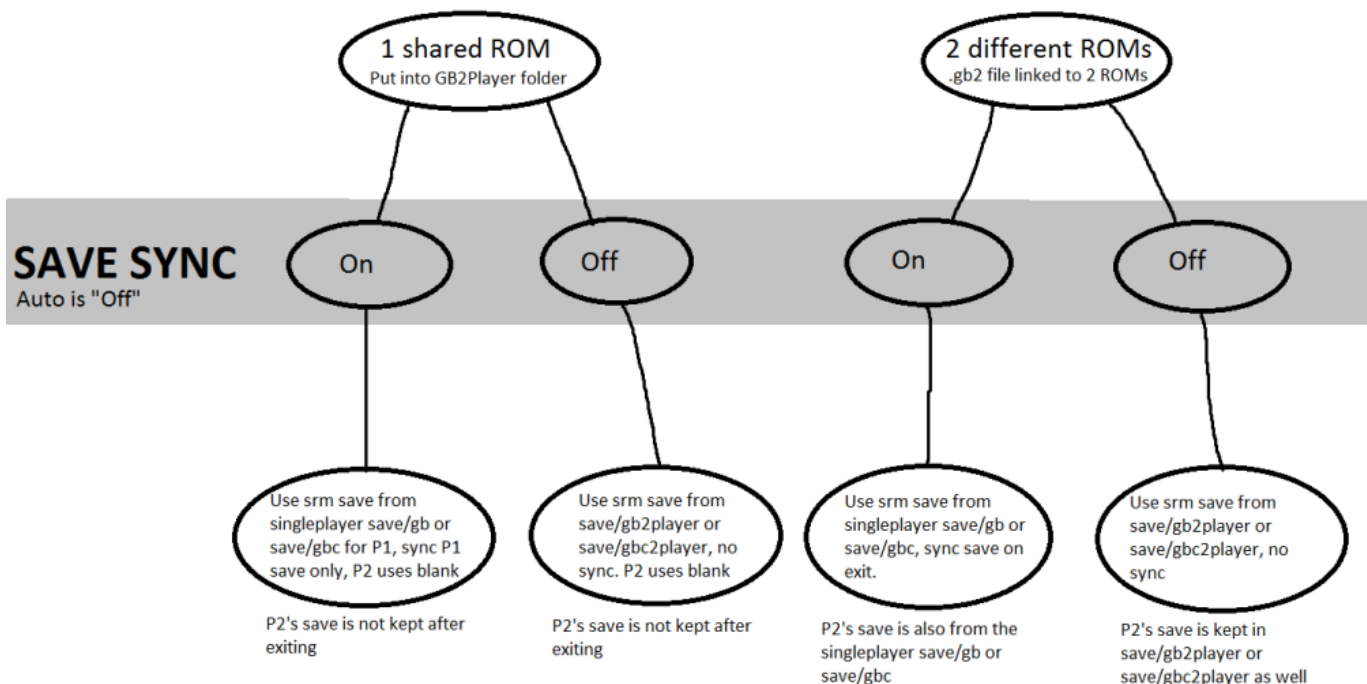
1 shared ROM
Put into GB2Player folder

2 different ROMs
.gb2 file linked to 2 ROMs

SAVE SYNC
Auto is "Off"

On

Off

On

Off

Use srm save from singleplayer save/gb or save/gbc for P1, sync P1 save only, P2 uses blank

P2's save is not kept after exiting

Use srm save from save/gb2player or save/gbc2player, no sync. P2 uses blank

P2's save is not kept after exiting

Use srm save from singleplayer save/gb or save/gbc, sync save on exit.

P2's save is also from the singleplayer save/gb or save/gbc

Use srm save from save/gb2player or save/gbc2player, no sync

P2's save is kept in save/gb2player or save/gbc2player as well